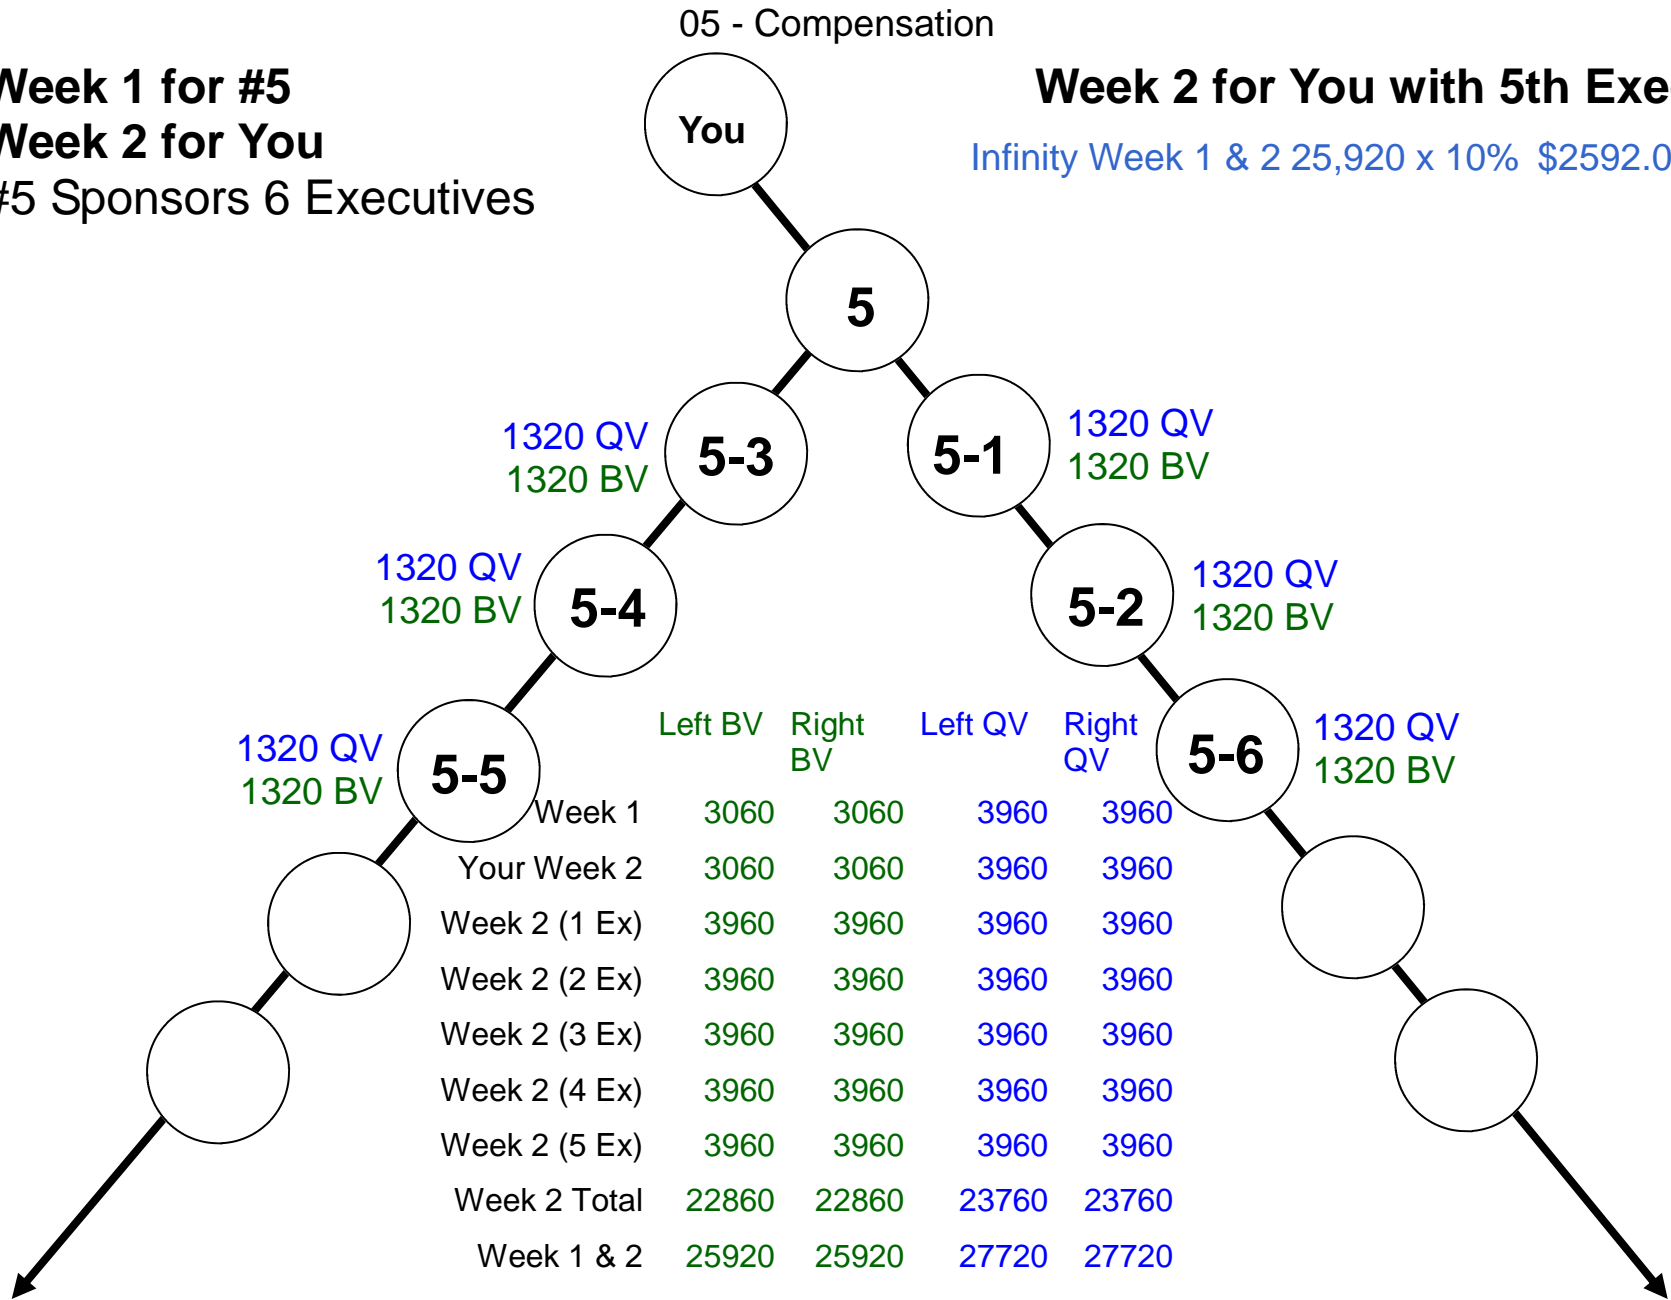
05 - Compensation

Week 1 for #5
Week 2 for You
#5 Sponsors 6 Executives

Week 2 for You with 5th Exe

Infinity Week 1 & 2 25,920 x 10% $2592.0

You

5

1320 QV
1320 BV

5-3

5-1

1320 QV
1320 BV

1320 QV
1320 BV

5-4

5-2

1320 QV
1320 BV

1320 QV
1320 BV

5-5

5-6

1320 QV
1320 BV

| | Left BV | Right BV | Left QV | Right QV |
|---|---|---|---|---|
| Week 1 | 3060 | 3060 | 3960 | 3960 |
| Your Week 2 | 3060 | 3060 | 3960 | 3960 |
| Week 2 (1 Ex) | 3960 | 3960 | 3960 | 3960 |
| Week 2 (2 Ex) | 3960 | 3960 | 3960 | 3960 |
| Week 2 (3 Ex) | 3960 | 3960 | 3960 | 3960 |
| Week 2 (4 Ex) | 3960 | 3960 | 3960 | 3960 |
| Week 2 (5 Ex) | 3960 | 3960 | 3960 | 3960 |
| Week 2 Total | 22860 | 22860 | 23760 | 23760 |
| Week 1 & 2 | 25920 | 25920 | 27720 | 27720 |